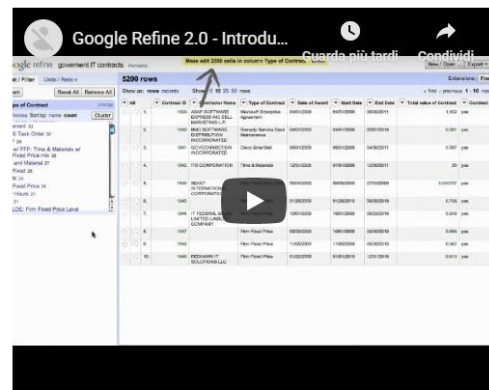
Google Refine 2.0 - Introdu...
Guarda più tardi
Condividi
Google refine government IT contracts
Mass edit 2266 cells in column Type of Contract
5200 rows
Show as: rows records Show: 5 10 25 50 rows
Type of Contract
Reset All Remove All
Cluster
All
Contract ID
Contractor Name
Type of Contract
Date of Award
Start Date
End Date
Total value of Contract
Extensions
Firm Fixed Price Level